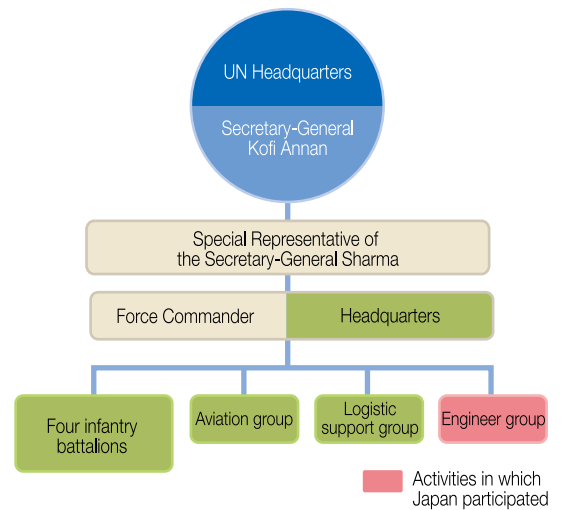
UN Headquarters

Secretary-General Kofi Annan

Special Representative of the Secretary-General Sharma

Force Commander

Headquarters

Four infantry battalions

Aviation group

Logistic support group

Engineer group

Activities in which Japan participated